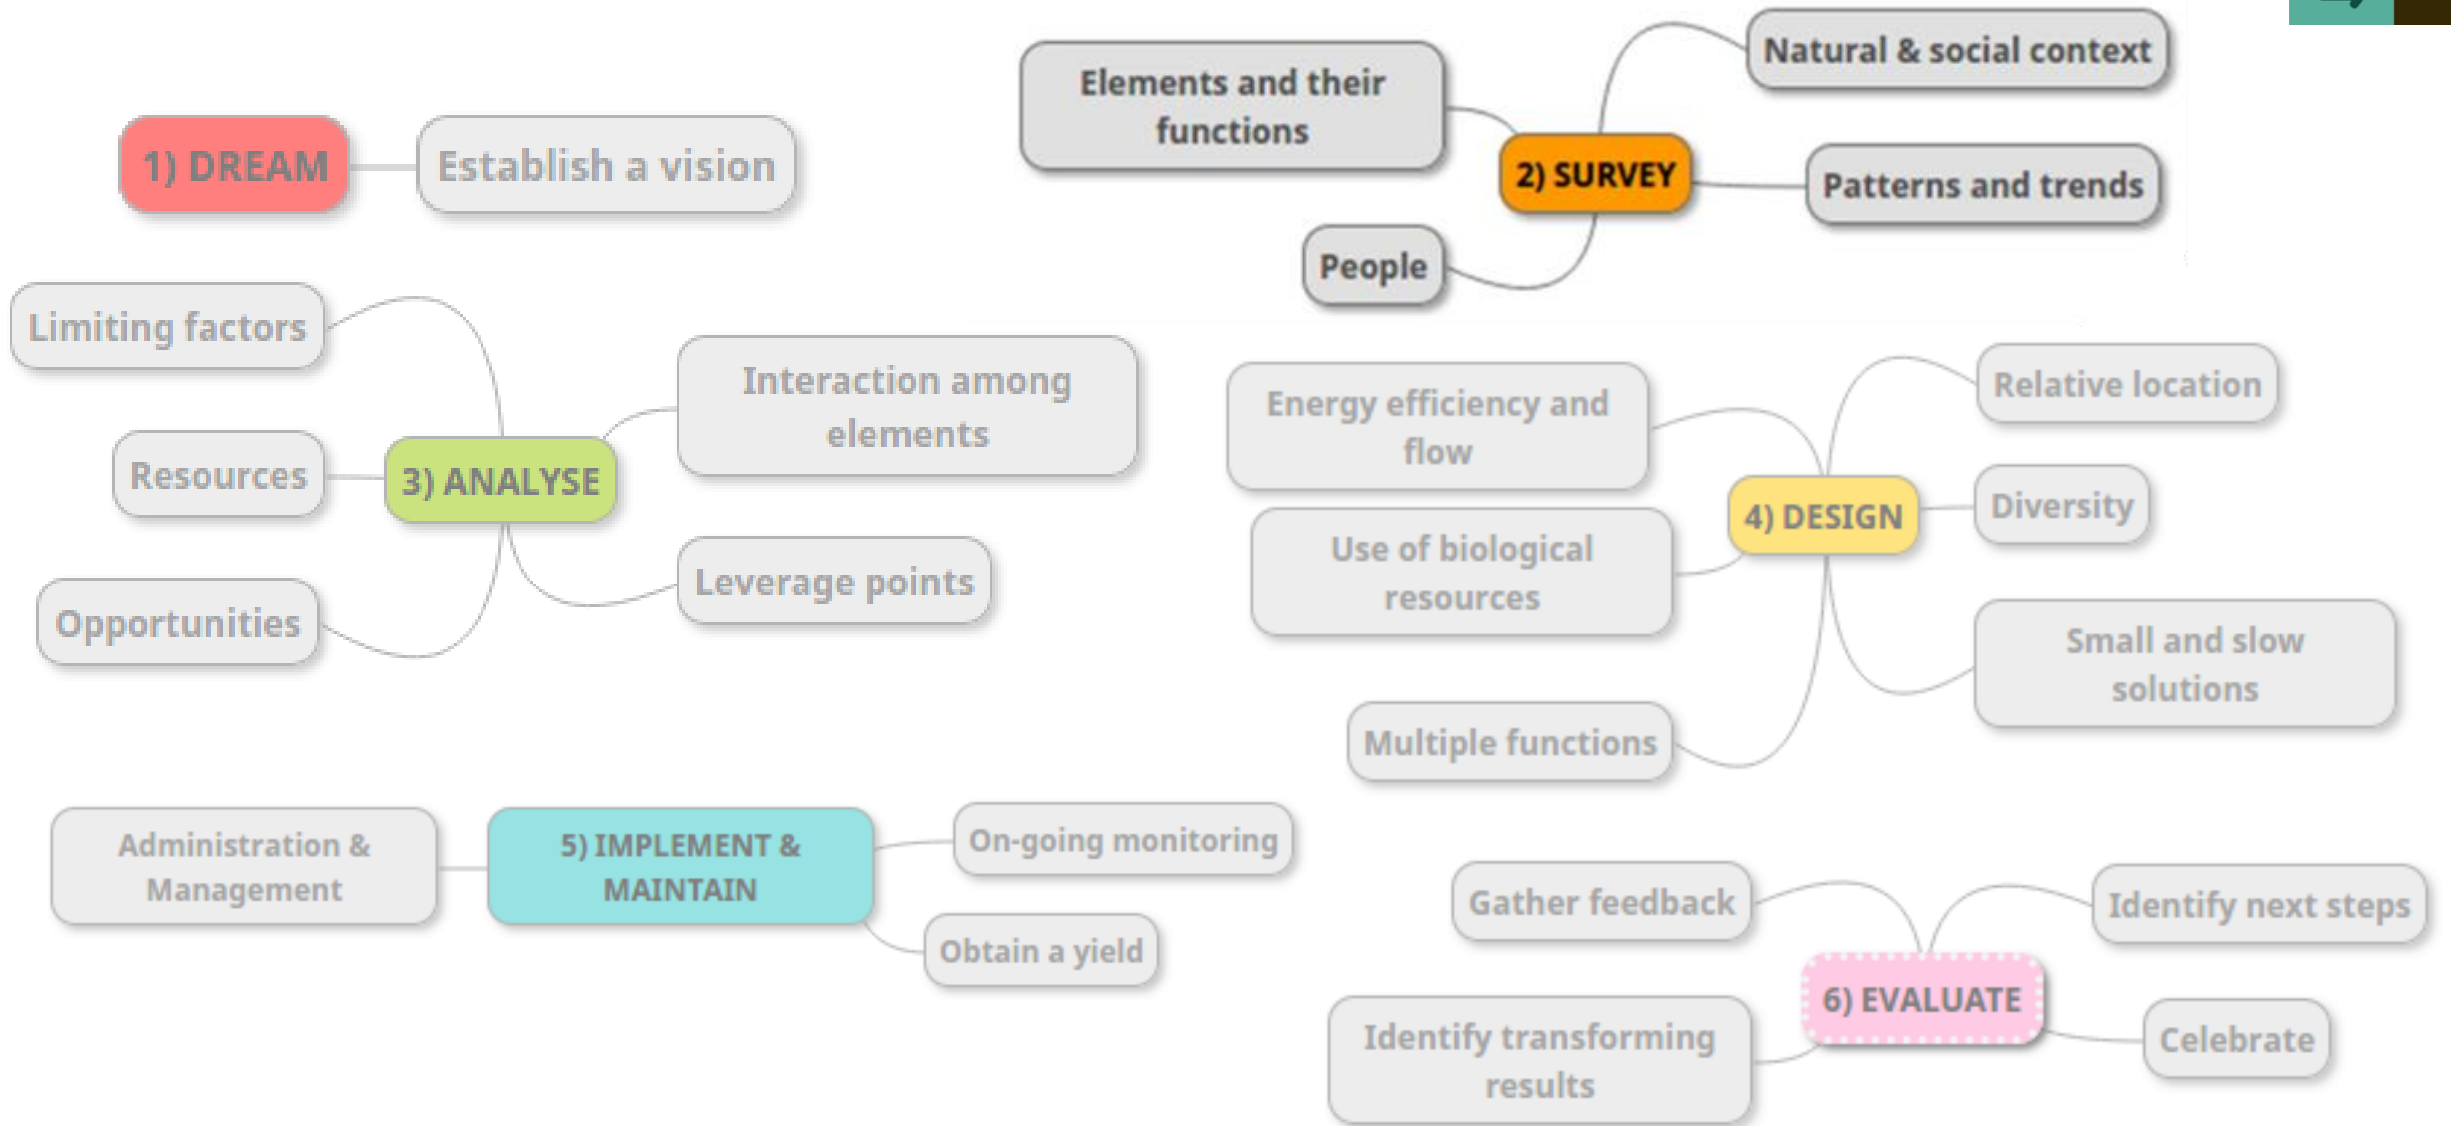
1) DREAM

Establish a vision

Elements and their functions

Natural & social context

2) SURVEY

Patterns and trends

People

Limiting factors

Interaction among elements

Resources

3) ANALYSE

Leverage points

Opportunities

Energy efficiency and flow

Relative location

4) DESIGN

Diversity

Use of biological resources

Small and slow solutions

Multiple functions

Administration & Management

5) IMPLEMENT & MAINTAIN

On-going monitoring

Obtain a yield

Gather feedback

Identify next steps

6) EVALUATE

Identify transforming results

Celebrate